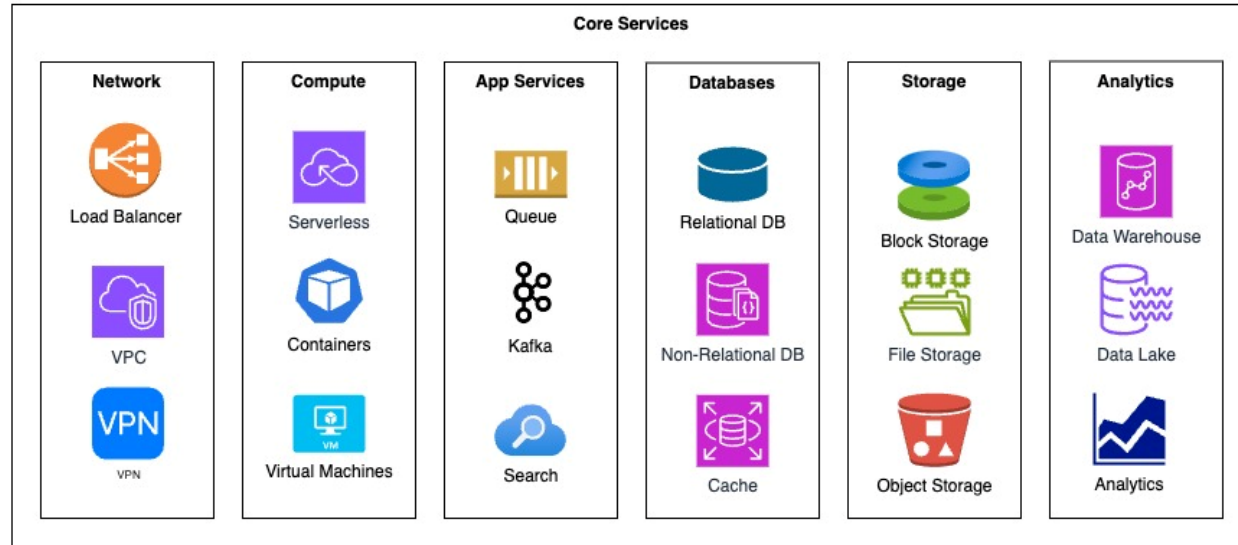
Core Services

Network

Load Balancer

VPC

VPN

VPN

Compute

Serverless

Containers

VM

Virtual Machines

App Services

Queue

Kafka

Search

Databases

Relational DB

Non-Relational DB

Cache

Storage

Block Storage

File Storage

Object Storage

Analytics

Data Warehouse

Data Lake

Analytics